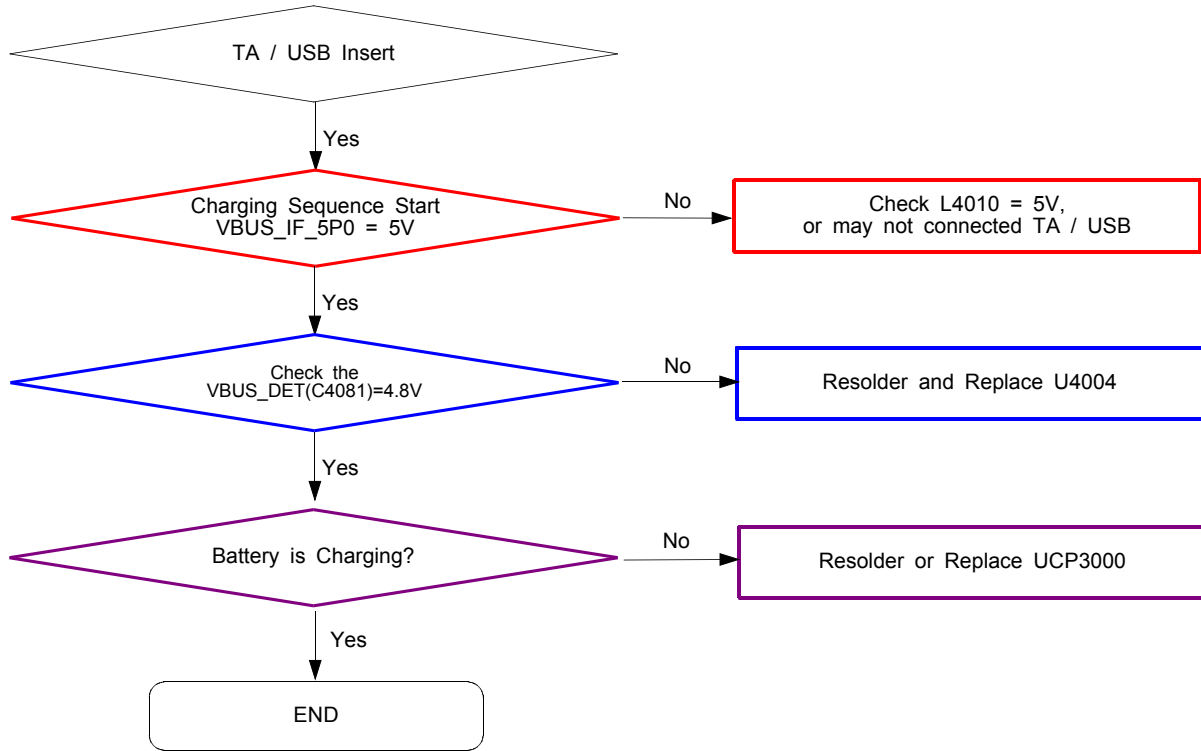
TA / USB Insert

Yes

Charging Sequence Start
VBUS_IF_5P0 = 5V

No

Check L4010 = 5V,
or may not connected TA / USB

Yes

Check the
VBUS_DET(C4081)=4.8V

No

Resolder and Replace U4004

Yes

Battery is Charging?

No

Resolder or Replace UCP3000

Yes

END